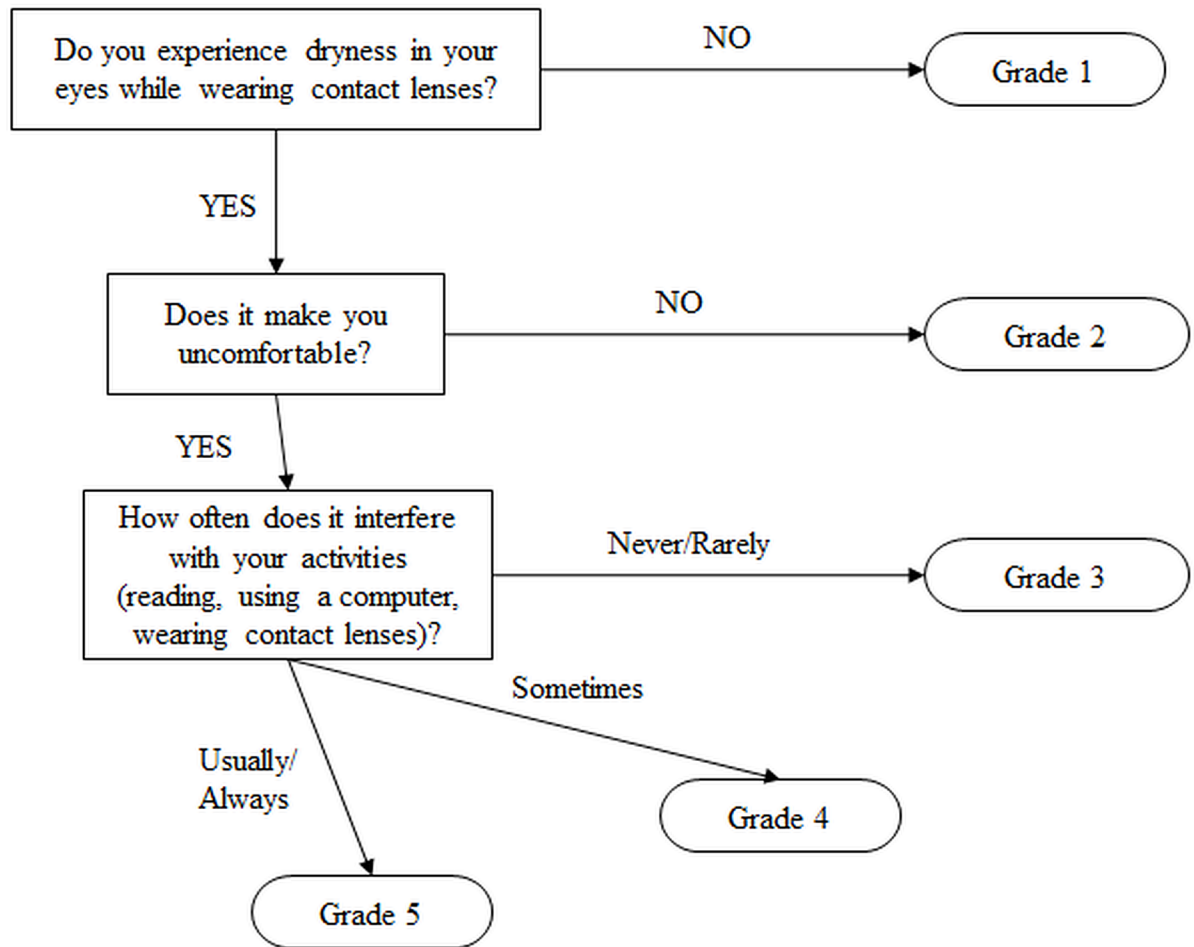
Do you experience dryness in your eyes while wearing contact lenses?

NO

Grade 1

YES

Does it make you uncomfortable?

NO

Grade 2

YES

How often does it interfere with your activities (reading, using a computer, wearing contact lenses)?

Never/Rarely

Grade 3

Sometimes

Grade 4

Usually/ Always

Grade 5